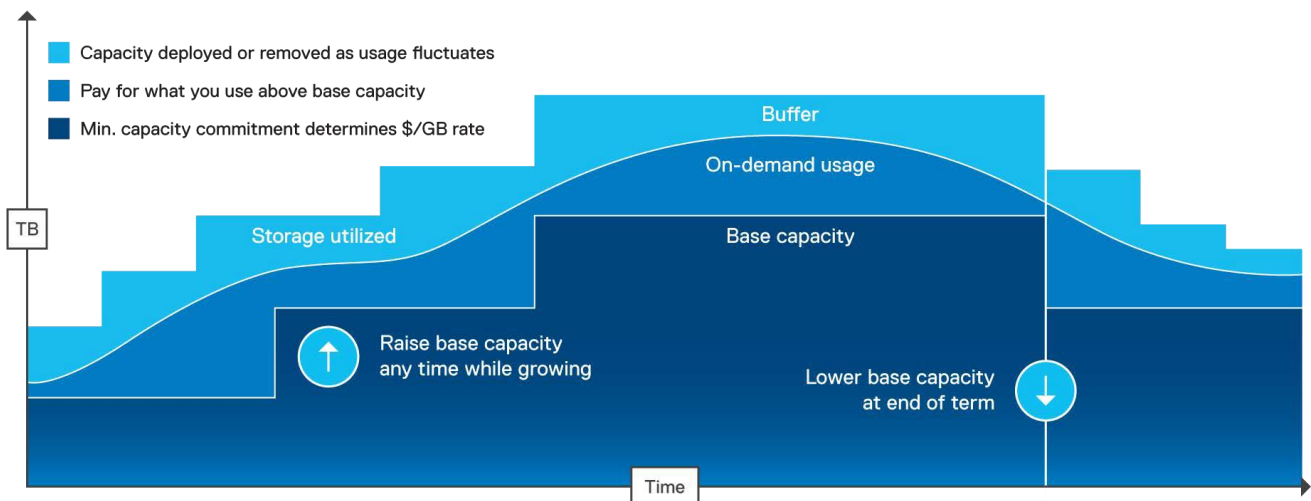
Capacity deployed or removed as usage fluctuates

Pay for what you use above base capacity

Min. capacity commitment determines $/GB rate

TB

Buffer

On-demand usage

Storage utilized

Base capacity

Raise base capacity any time while growing

Lower base capacity at end of term

Time